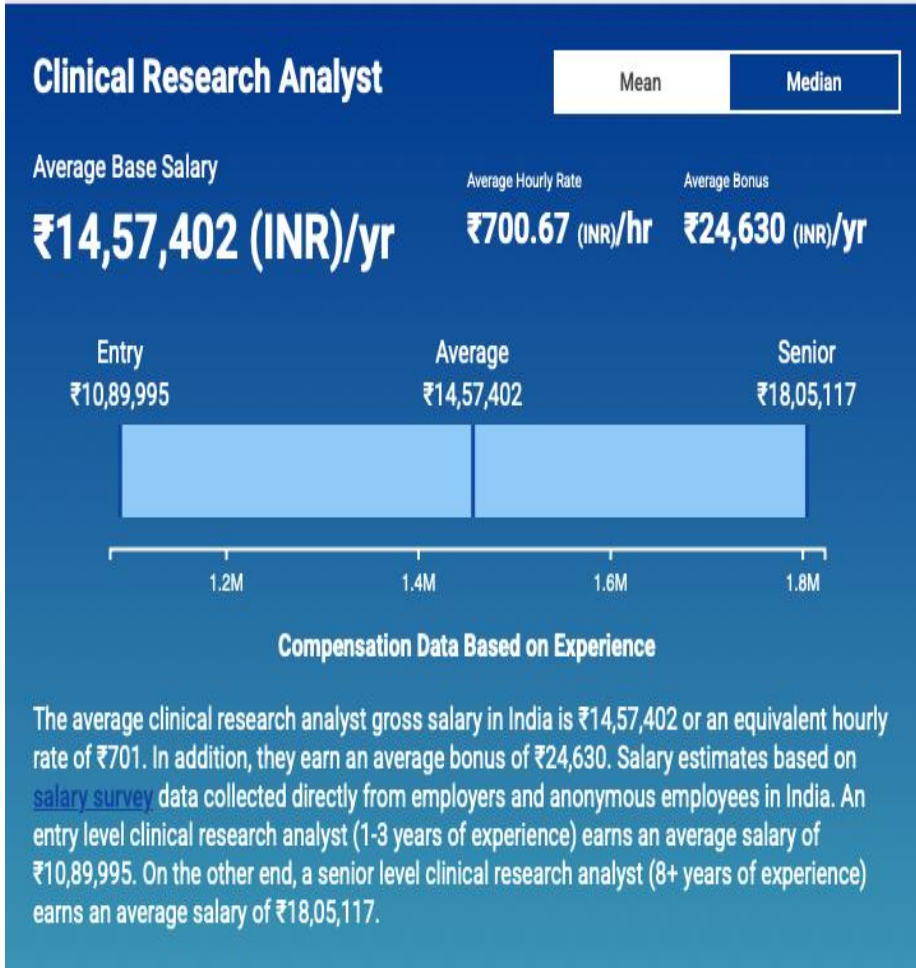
Clinical Research Analyst

Mean | Median

Average Base Salary

₹14,57,402 (INR)/yr

Average Hourly Rate

₹700.67 (INR)/hr

Average Bonus

₹24,630 (INR)/yr

Entry
₹10,89,995

Average
₹14,57,402

Senior
₹18,05,117

1.2M
1.4M
1.6M
1.8M

Compensation Data Based on Experience

The average clinical research analyst gross salary in India is ₹14,57,402 or an equivalent hourly rate of ₹701. In addition, they earn an average bonus of ₹24,630. Salary estimates based on salary survey data collected directly from employers and anonymous employees in India. An entry level clinical research analyst (1-3 years of experience) earns an average salary of ₹10,89,995. On the other end, a senior level clinical research analyst (8+ years of experience) earns an average salary of ₹18,05,117.